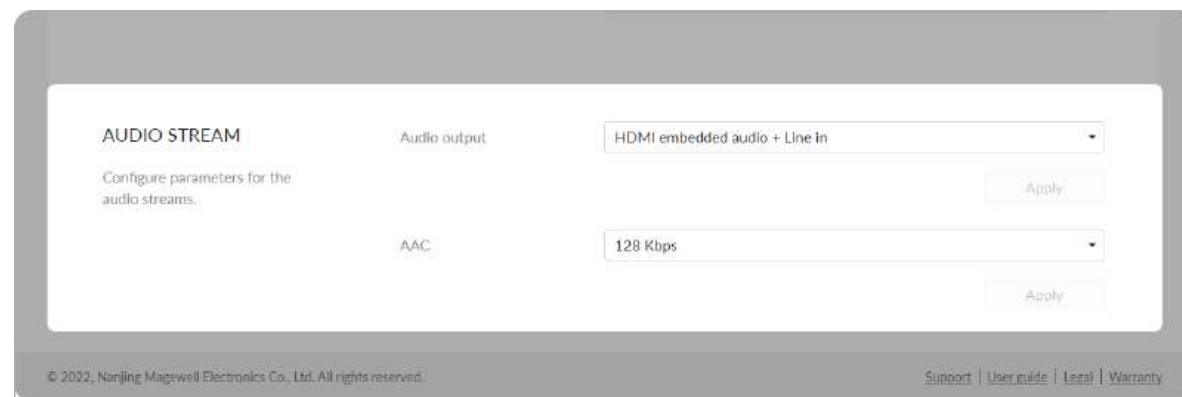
AUDIO STREAM

Configure parameters for the audio streams.

Audio output

HDMI embedded audio + Line in

Apply

AAC

128 Kbps

Apply

© 2022, Nanjing Magewell Electronics Co., Ltd. All rights reserved.

Support | User guide | Legal | Warranty